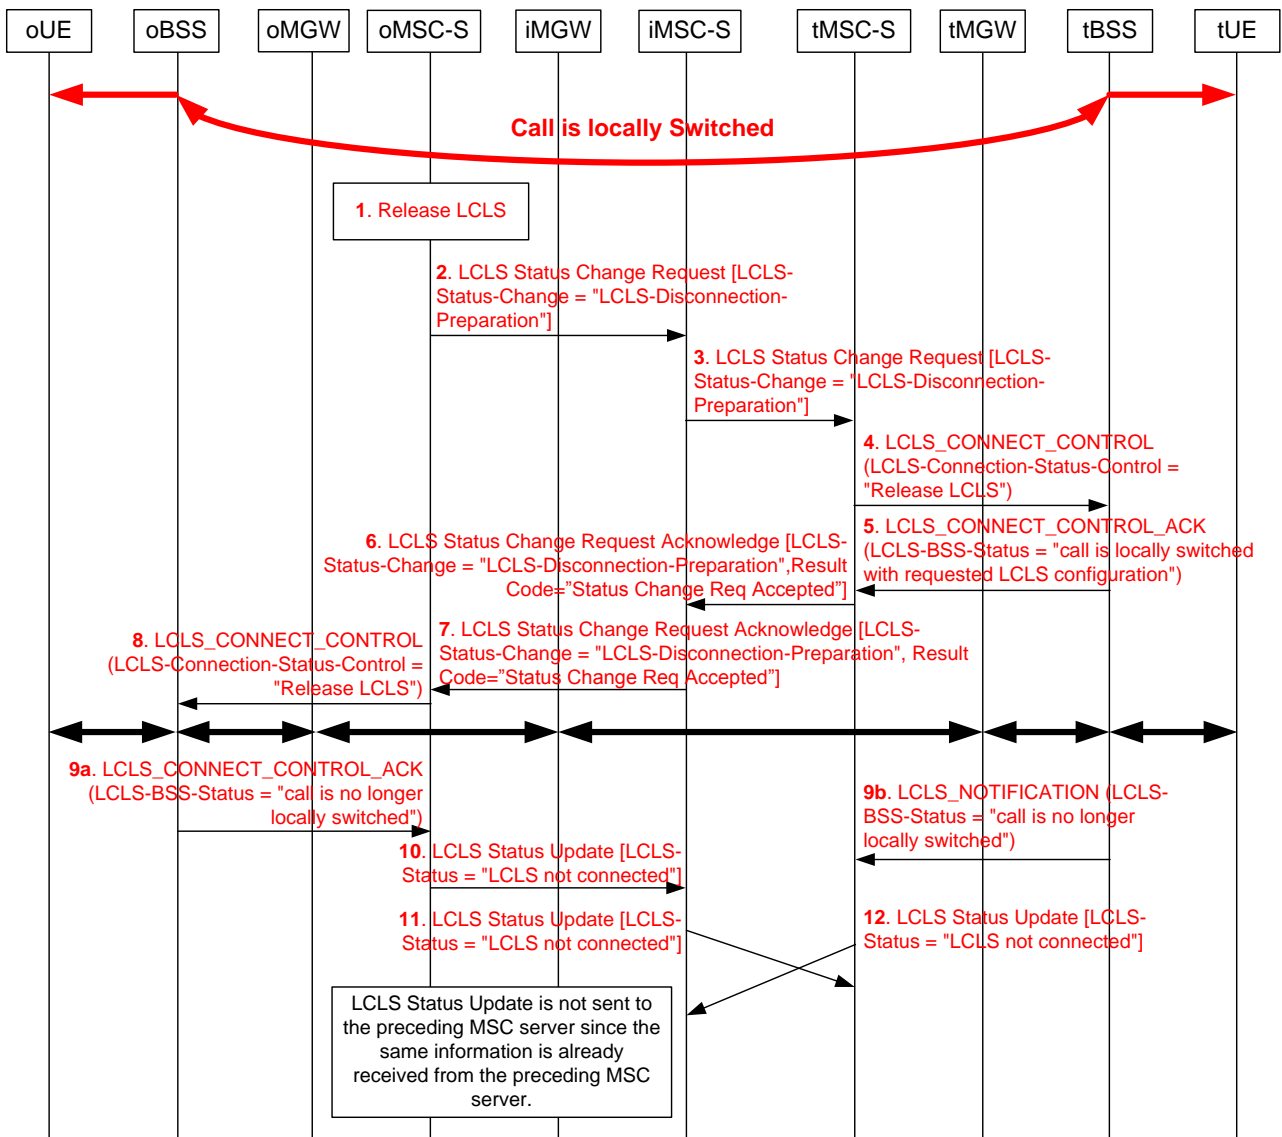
oUE oBSS oMGW oMSC-S iMGW iMSC-S tMSC-S tMGW tBSS tUE

Call is locally Switched

1. Release LCLS

2. LCLS Status Change Request [LCLS-Status-Change = "LCLS-Disconnection-Preparation"]

3. LCLS Status Change Request [LCLS-Status-Change = "LCLS-Disconnection-Preparation"]

4. LCLS_CONNECT_CONTROL (LCLS-Connection-Status-Control = "Release LCLS")

5. LCLS_CONNECT_CONTROL_ACK (LCLS-BSS-Status = "call is locally switched with requested LCLS configuration")

6. LCLS Status Change Request Acknowledge [LCLS-Status-Change = "LCLS-Disconnection-Preparation",Result Code="Status Change Req Accepted"]

7. LCLS Status Change Request Acknowledge [LCLS-Status-Change = "LCLS-Disconnection-Preparation", Result Code="Status Change Req Accepted"]

8. LCLS_CONNECT_CONTROL (LCLS-Connection-Status-Control = "Release LCLS")

9a. LCLS_CONNECT_CONTROL_ACK (LCLS-BSS-Status = "call is no longer locally switched")

9b. LCLS_NOTIFICATION (LCLS-BSS-Status = "call is no longer locally switched")

10. LCLS Status Update [LCLS-Status = "LCLS not connected"]

11. LCLS Status Update [LCLS-Status = "LCLS not connected"]

12. LCLS Status Update [LCLS-Status = "LCLS not connected"]

LCLS Status Update is not sent to the preceding MSC server since the same information is already received from the preceding MSC server.